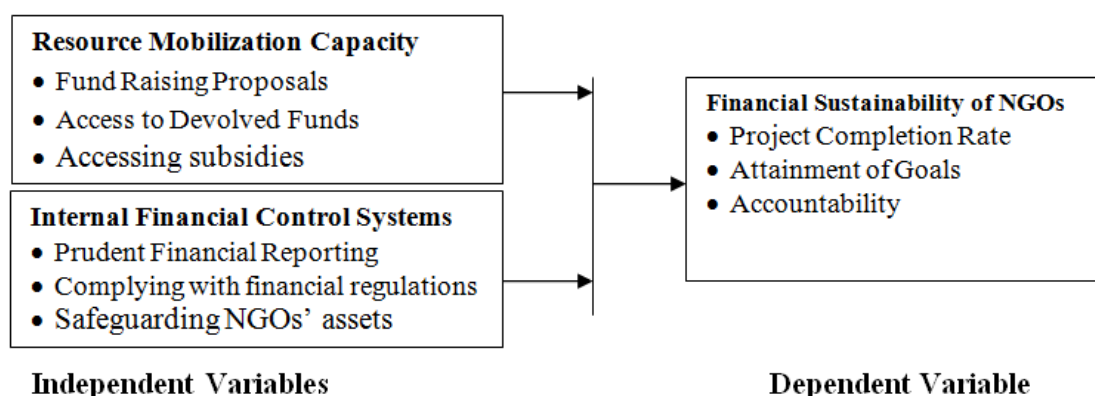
**Resource Mobilization Capacity**
• Fund Raising Proposals
• Access to Devolved Funds
• Accessing subsidies

**Internal Financial Control Systems**
• Prudent Financial Reporting
• Complying with financial regulations
• Safeguarding NGOs' assets

**Financial Sustainability of NGOs**
• Project Completion Rate
• Attainment of Goals
• Accountability

**Independent Variables**

**Dependent Variable**